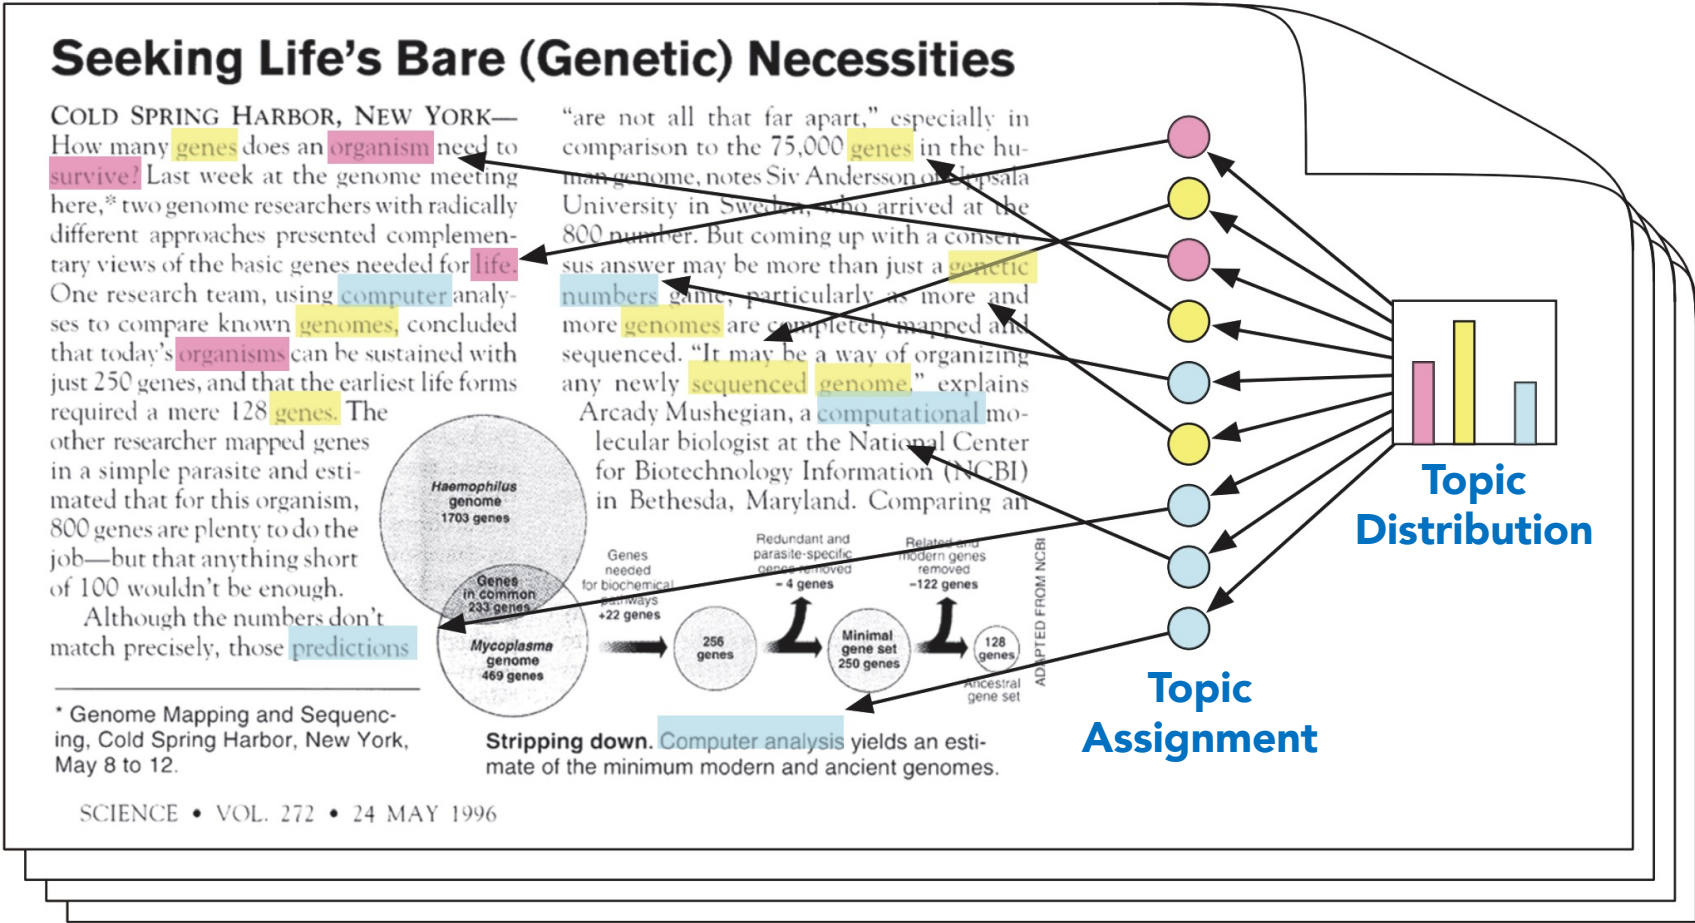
Seeking Life's Bare (Genetic) Necessities

COLD SPRING HARBOR, NEW YORK— How many genes does an organism need to survive? Last week at the genome meeting here,* two genome researchers with radically different approaches presented complementary views of the basic genes needed for life. One research team, using computer analyses to compare known genomes, concluded that today's organisms can be sustained with just 250 genes, and that the earliest life forms required a mere 128 genes. The other researcher mapped genes in a simple parasite and estimated that for this organism, 800 genes are plenty to do the job—but that anything short of 100 wouldn't be enough.

Although the numbers don't match precisely, those predictions

"are not all that far apart," especially in comparison to the 75,000 genes in the human genome, notes Siv Andersson of Uppsala University in Sweden, who arrived at the 800 number. But coming up with a consensus answer may be more than just a genetic numbers game, particularly as more and more genomes are completely mapped and sequenced. "It may be a way of organizing any newly sequenced genome," explains Arcady Mushegian, a computational molecular biologist at the National Center for Biotechnology Information (NCBI) in Bethesda, Maryland. Comparing an

Haemophilus genome 1703 genes

Genes in common 233 genes

Mycoplasma genome 469 genes

Genes needed for biochemical pathways +22 genes

256 genes

Redundant and parasite-specific genes removed −4 genes

Minimal gene set 250 genes

Related and modern genes removed −122 genes

128 genes

Ancestral gene set

ADAPTED FROM NCBI

* Genome Mapping and Sequencing, Cold Spring Harbor, New York, May 8 to 12.

Stripping down. Computer analysis yields an estimate of the minimum modern and ancient genomes.

SCIENCE • VOL. 272 • 24 MAY 1996

Topic Distribution

Topic Assignment